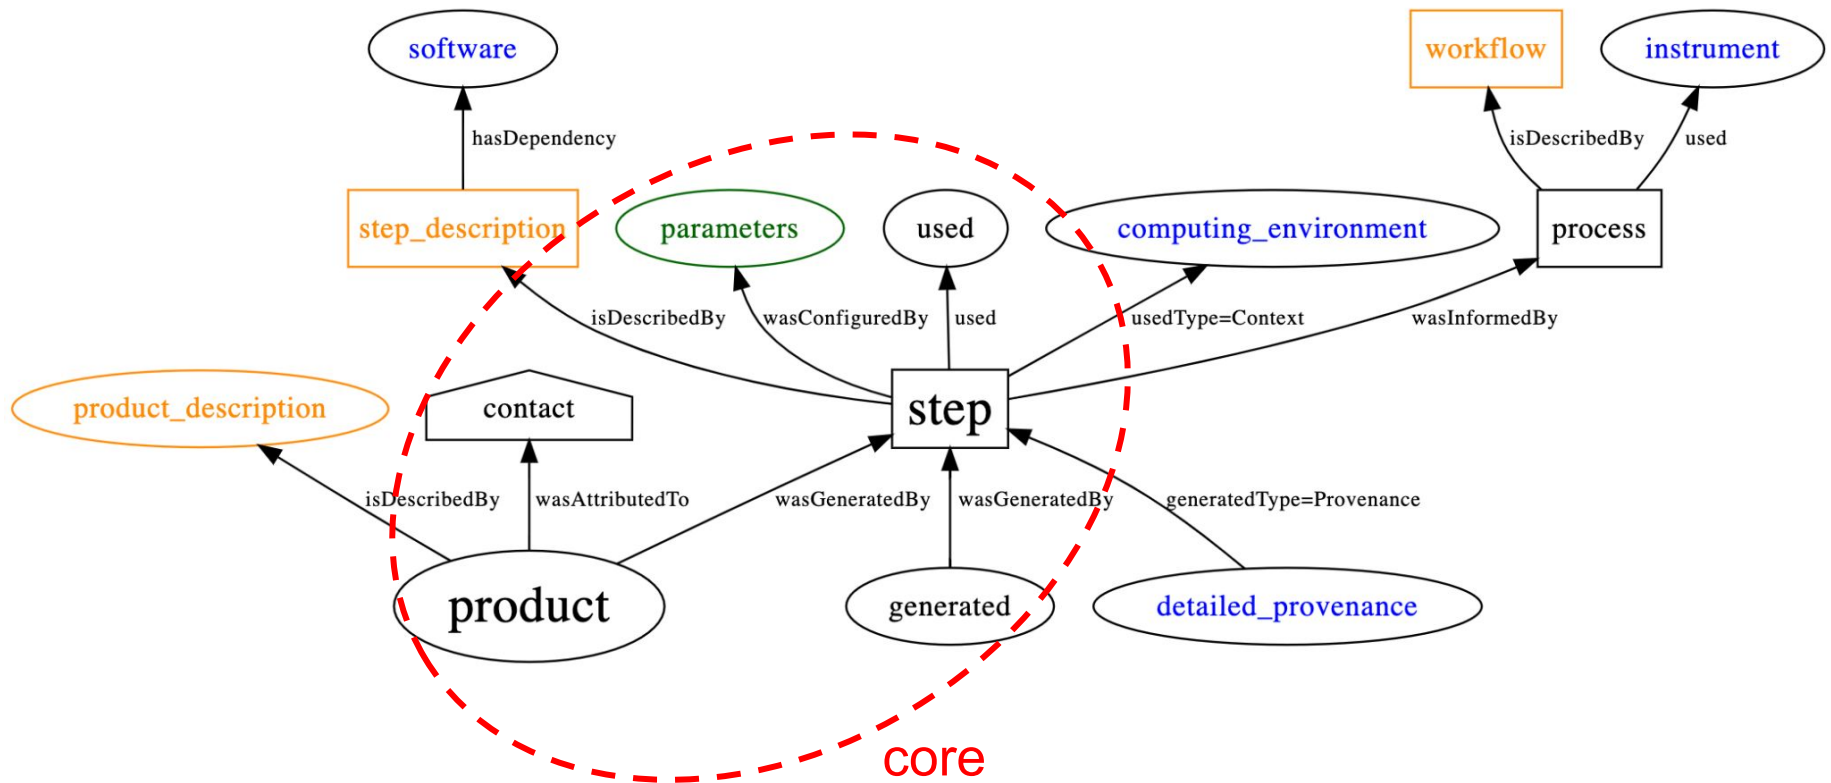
software

workflow

instrument

hasDependency

isDescribedBy

used

step_description

parameters

used

computing_environment

process

isDescribedBy

wasConfiguredBy

used

usedType=Context

wasInformedBy

product_description

contact

step

isDescribedBy

wasAttributedTo

wasGeneratedBy

wasGeneratedBy

generatedType=Provenance

product

generated

detailed_provenance

core